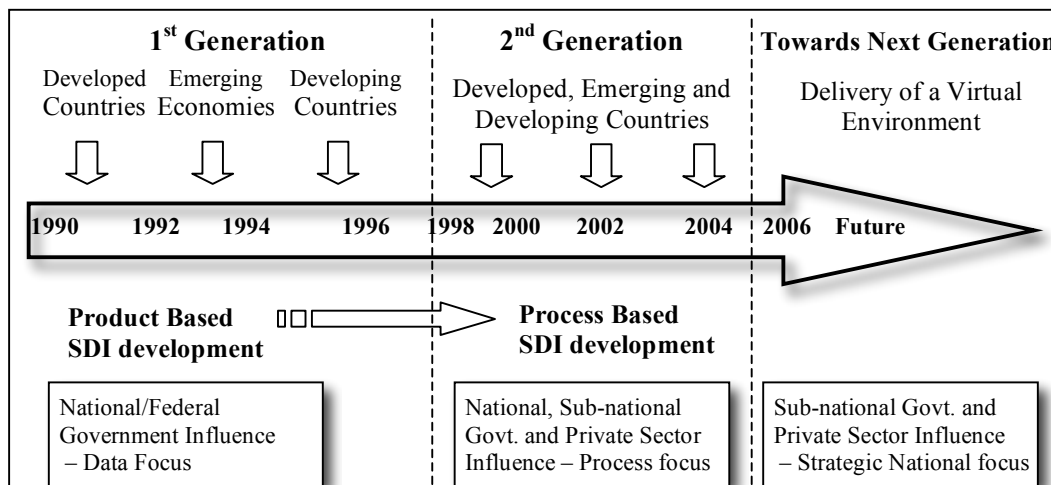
1$^{st}$ Generation

Developed Countries

Emerging Economies

Developing Countries

2$^{nd}$ Generation

Developed, Emerging and Developing Countries

Towards Next Generation

Delivery of a Virtual Environment

1990 1992 1994 1996 1998 2000 2002 2004 2006 Future

Product Based SDI development

Process Based SDI development

National/Federal Government Influence – Data Focus

National, Sub-national Govt. and Private Sector Influence – Process focus

Sub-national Govt. and Private Sector Influence – Strategic National focus